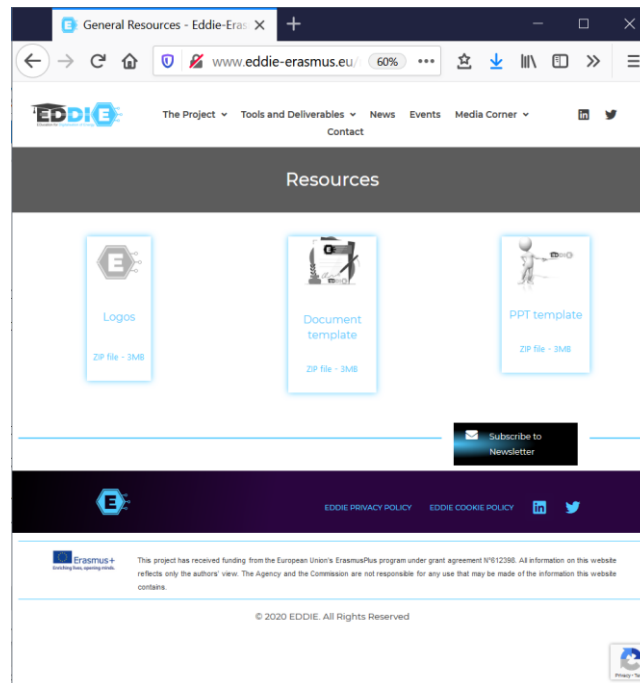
General Resources - Eddie-Eras

www.eddie-erasmus.eu/

60%

EDDIE

The Project Tools and Deliverables News Events Media Corner

Contact

Resources

Logos

ZIP file - 3MB

Document template

ZIP file - 3MB

PPT template

ZIP file - 3MB

Subscribe to Newsletter

EDDIE PRIVACY POLICY EDDIE COOKIE POLICY

Erasmus+
Enriching lives, opening minds.

This project has received funding from the European Union's ErasmusPlus program under grant agreement N°612398. All information on this website reflects only the authors' view. The Agency and the Commission are not responsible for any use that may be made of the information this website contains.

© 2020 EDDIE. All Rights Reserved